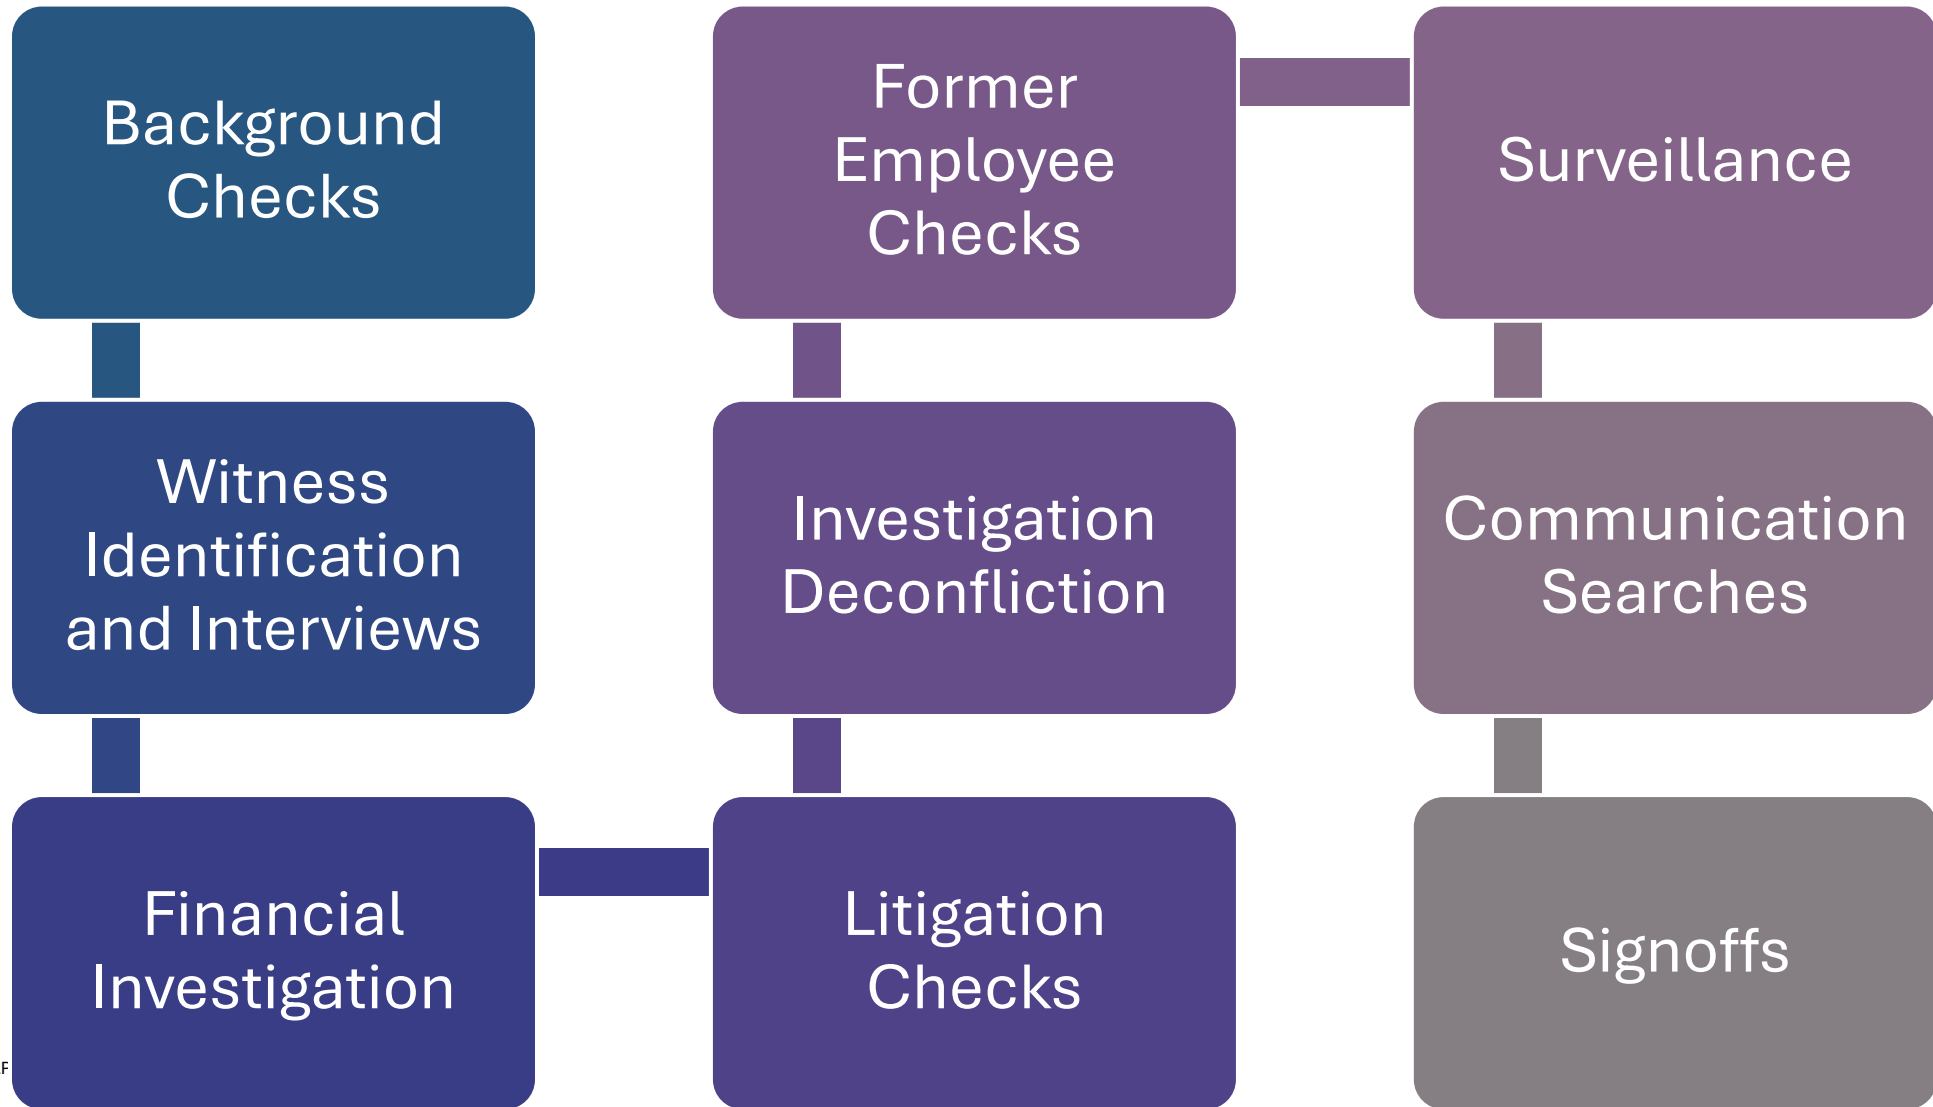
Background Checks

Witness Identification and Interviews

Financial Investigation

Litigation Checks

Investigation Deconfliction

Former Employee Checks

Surveillance

Communication Searches

Signoffs